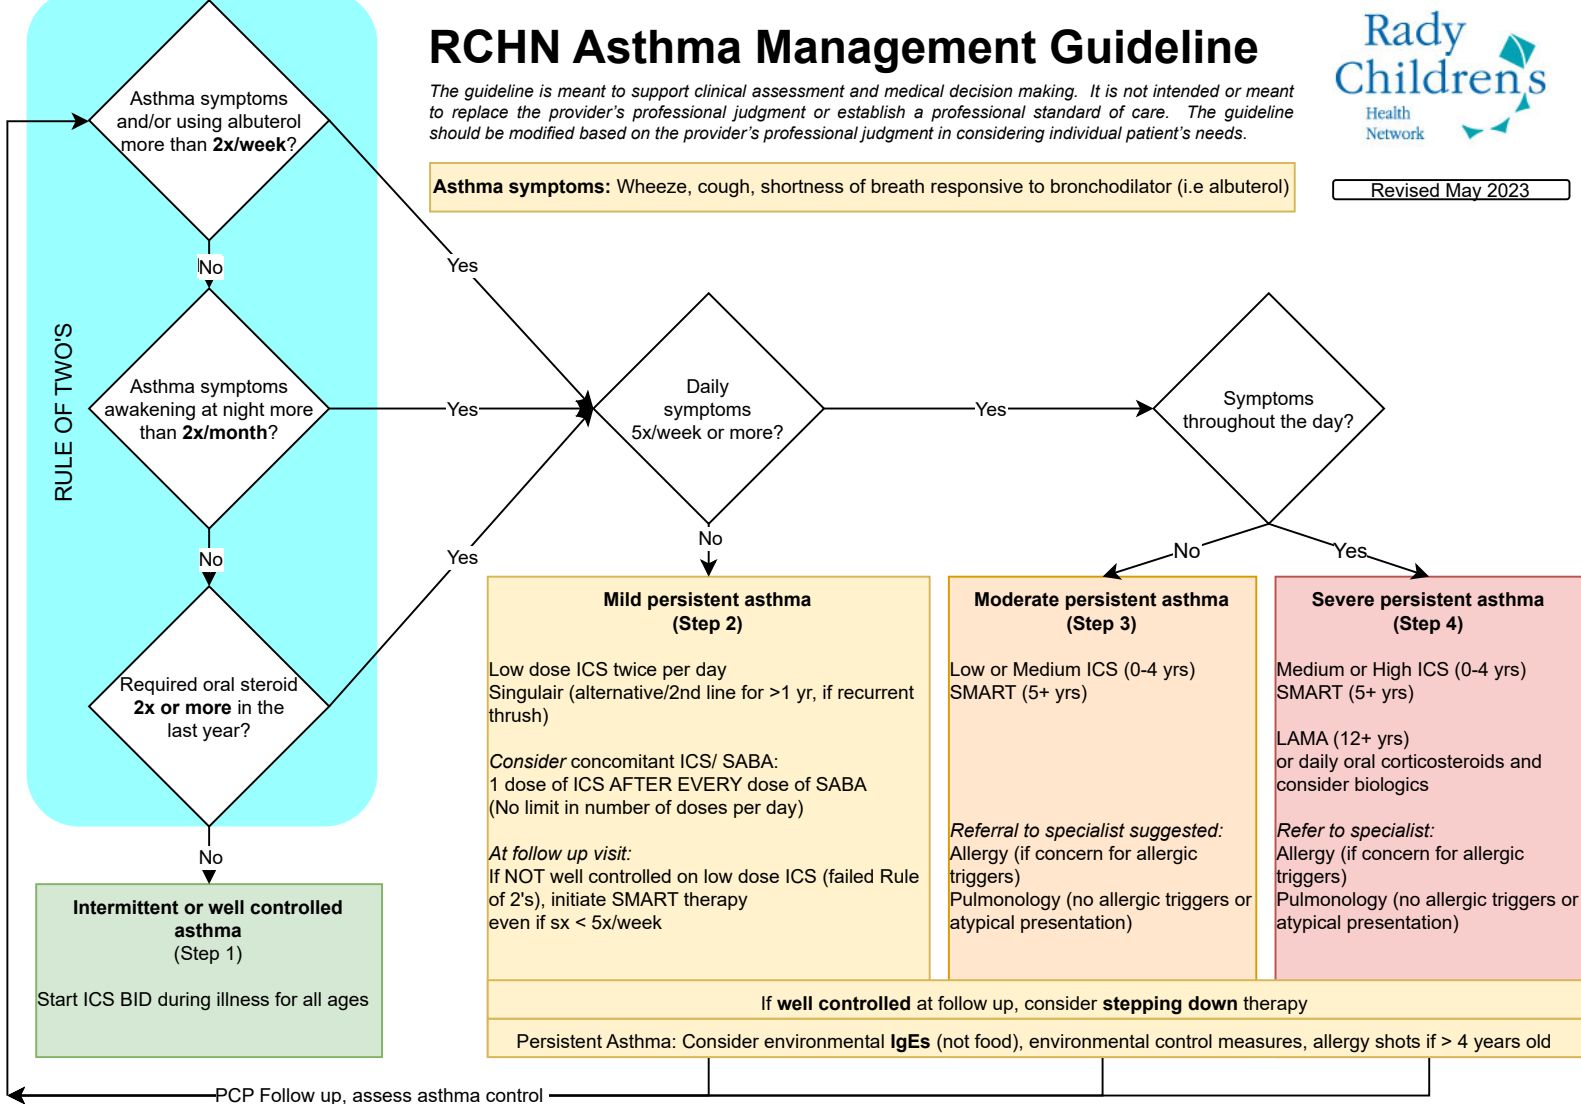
RCHN Asthma Management Guideline

The guideline is meant to support clinical assessment and medical decision making. It is not intended or meant to replace the provider's professional judgment or establish a professional standard of care. The guideline should be modified based on the provider's professional judgment in considering individual patient's needs.

Rady Children's Health Network

Asthma symptoms: Wheeze, cough, shortness of breath responsive to bronchodilator (i.e albuterol)

Revised May 2023

RULE OF TWO'S

Asthma symptoms and/or using albuterol more than 2x/week?

No

Yes

Asthma symptoms awakening at night more than 2x/month?

Yes

No

Yes

Required oral steroid 2x or more in the last year?

No

Daily symptoms 5x/week or more?

Yes

Symptoms throughout the day?

No

No

Yes

Mild persistent asthma (Step 2)

Low dose ICS twice per day
Singulair (alternative/2nd line for >1 yr, if recurrent thrush)

Consider concomitant ICS/ SABA:
1 dose of ICS AFTER EVERY dose of SABA
(No limit in number of doses per day)

At follow up visit:
If NOT well controlled on low dose ICS (failed Rule of 2's), initiate SMART therapy even if sx < 5x/week

Moderate persistent asthma (Step 3)

Low or Medium ICS (0-4 yrs)
SMART (5+ yrs)

Referral to specialist suggested:
Allergy (if concern for allergic triggers)
Pulmonology (no allergic triggers or atypical presentation)

Severe persistent asthma (Step 4)

Medium or High ICS (0-4 yrs)
SMART (5+ yrs)

LAMA (12+ yrs)
or daily oral corticosteroids and consider biologics

Refer to specialist:
Allergy (if concern for allergic triggers)
Pulmonology (no allergic triggers or atypical presentation)

Intermittent or well controlled asthma
(Step 1)

Start ICS BID during illness for all ages

If well controlled at follow up, consider stepping down therapy

Persistent Asthma: Consider environmental IgEs (not food), environmental control measures, allergy shots if > 4 years old

PCP Follow up, assess asthma control